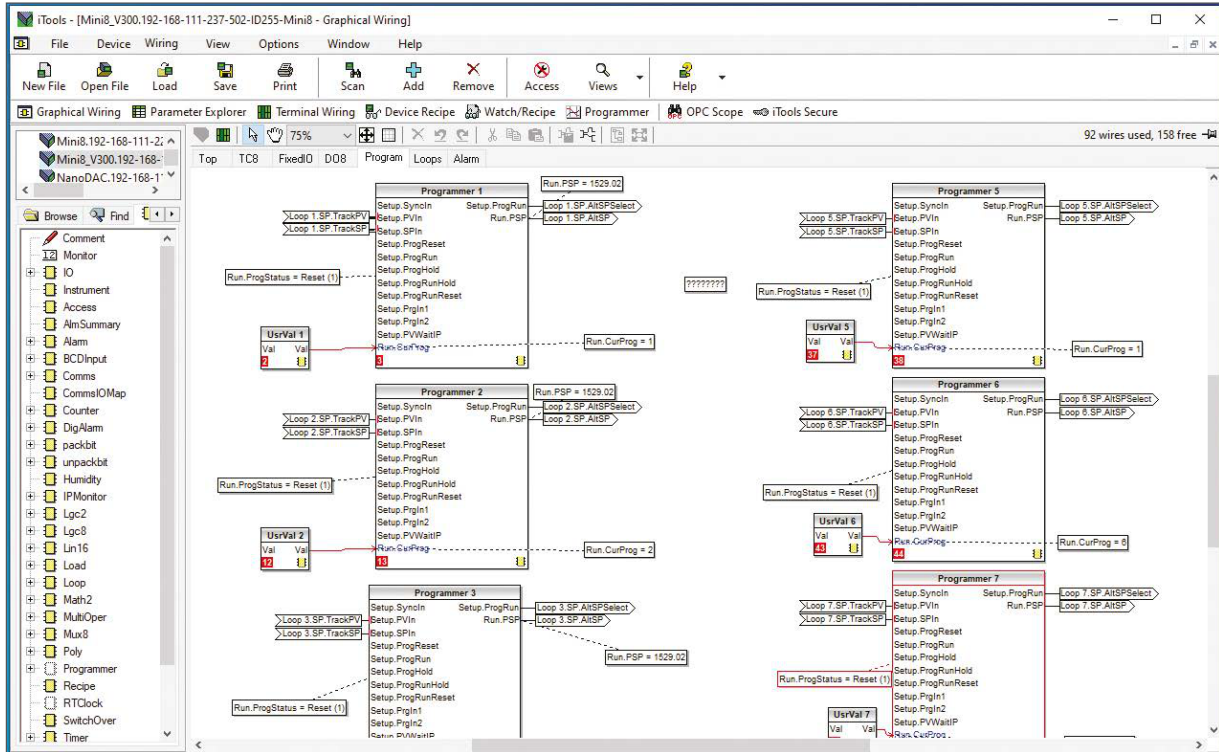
iTools - [Mini8_V300.192-168-111-237-502-ID255-Mini8 - Graphical Wiring]

File Device Wiring View Options Window Help

New File Open File Load Save Print Scan Add Remove Access Views Help

Graphical Wiring Parameter Explorer Terminal Wiring Device Recipe Watch/Recipe Programmer OPC Scope iTools Secure

Mini8.192-168-111-2
Mini8_V300.192-168-1
NanoDAC.192-168-1

75%

92 wires used, 158 free

Top TC8 FixedIO DO8 Program Loops Alarm

Browse Find

Comment
Monitor
IO
Instrument
Access
AlmSummary
Alarm
BCDInput
Comms
CommsIOMap
Counter
DigAlarm
packbit
unpackbit
Humidity
IPMonitor
Lgc2
Lgc8
Lin16
Load
Loop
Math2
MultiOper
Mux8
Poly
Programmer
Recipe
RTClock
SwitchOver
Timer

Run.PSP = 1529.02
Programmer 1
Setup.SyncIn
Setup.PVIn
Setup.SPIn
Setup.ProgReset
Setup.ProgRun
Setup.ProgHold
Setup.ProgRunHold
Setup.ProgRunReset
Setup.PrgIn1
Setup.PrgIn2
Setup.PVWaitIP
Run.CurProg
3
Setup.ProgRun
Run.PSP
Loop 1.SP.TrackPV
Loop 1.SP.TrackSP
Loop 1.SP.AltSPSelect
Loop 1.SP.AltSP
Run.ProgStatus = Reset (1)
UsrVal 1
Val Val
2
Run.CurProg = 1

Run.PSP = 1529.02
Programmer 2
Setup.SyncIn
Setup.PVIn
Setup.SPIn
Setup.ProgReset
Setup.ProgRun
Setup.ProgHold
Setup.ProgRunHold
Setup.ProgRunReset
Setup.PrgIn1
Setup.PrgIn2
Setup.PVWaitIP
Run.CurProg
13
Setup.ProgRun
Run.PSP
Loop 2.SP.TrackPV
Loop 2.SP.TrackSP
Loop 2.SP.AltSPSelect
Loop 2.SP.AltSP
Run.ProgStatus = Reset (1)
UsrVal 2
Val Val
12
Run.CurProg = 2

Programmer 3
Setup.SyncIn
Setup.PVIn
Setup.SPIn
Setup.ProgReset
Setup.ProgRun
Setup.ProgHold
Setup.ProgRunHold
Setup.ProgRunReset
Setup.PrgIn1
Setup.PrgIn2
Setup.PVWaitIP
Setup.ProgRun
Run.PSP
Loop 3.SP.TrackPV
Loop 3.SP.TrackSP
Loop 3.SP.AltSPSelect
Loop 3.SP.AltSP
Run.PSP = 1529.02
Run.ProgStatus = Reset (1)

????????

Programmer 5
Setup.SyncIn
Setup.PVIn
Setup.SPIn
Setup.ProgReset
Setup.ProgRun
Setup.ProgHold
Setup.ProgRunHold
Setup.ProgRunReset
Setup.PrgIn1
Setup.PrgIn2
Setup.PVWaitIP
Run.CurProg
38
Setup.ProgRun
Run.PSP
Loop 5.SP.TrackPV
Loop 5.SP.TrackSP
Loop 5.SP.AltSPSelect
Loop 5.SP.AltSP
Run.ProgStatus = Reset (1)
UsrVal 5
Val Val
37
Run.CurProg = 1

Programmer 6
Setup.SyncIn
Setup.PVIn
Setup.SPIn
Setup.ProgReset
Setup.ProgRun
Setup.ProgHold
Setup.ProgRunHold
Setup.ProgRunReset
Setup.PrgIn1
Setup.PrgIn2
Setup.PVWaitIP
Run.CurProg
44
Setup.ProgRun
Run.PSP
Loop 6.SP.TrackPV
Loop 6.SP.TrackSP
Loop 6.SP.AltSPSelect
Loop 6.SP.AltSP
Run.ProgStatus = Reset (1)
UsrVal 6
Val Val
43
Run.CurProg = 6

Programmer 7
Setup.SyncIn
Setup.PVIn
Setup.SPIn
Setup.ProgReset
Setup.ProgRun
Setup.ProgHold
Setup.ProgRunHold
Setup.ProgRunReset
Setup.PrgIn1
Setup.PrgIn2
Setup.PVWaitIP
Run.CurProg
Setup.ProgRun
Run.PSP
Loop 7.SP.TrackPV
Loop 7.SP.TrackSP
Loop 7.SP.AltSPSelect
Loop 7.SP.AltSP
Run.ProgStatus = Reset (1)
UsrVal 7
Val Val